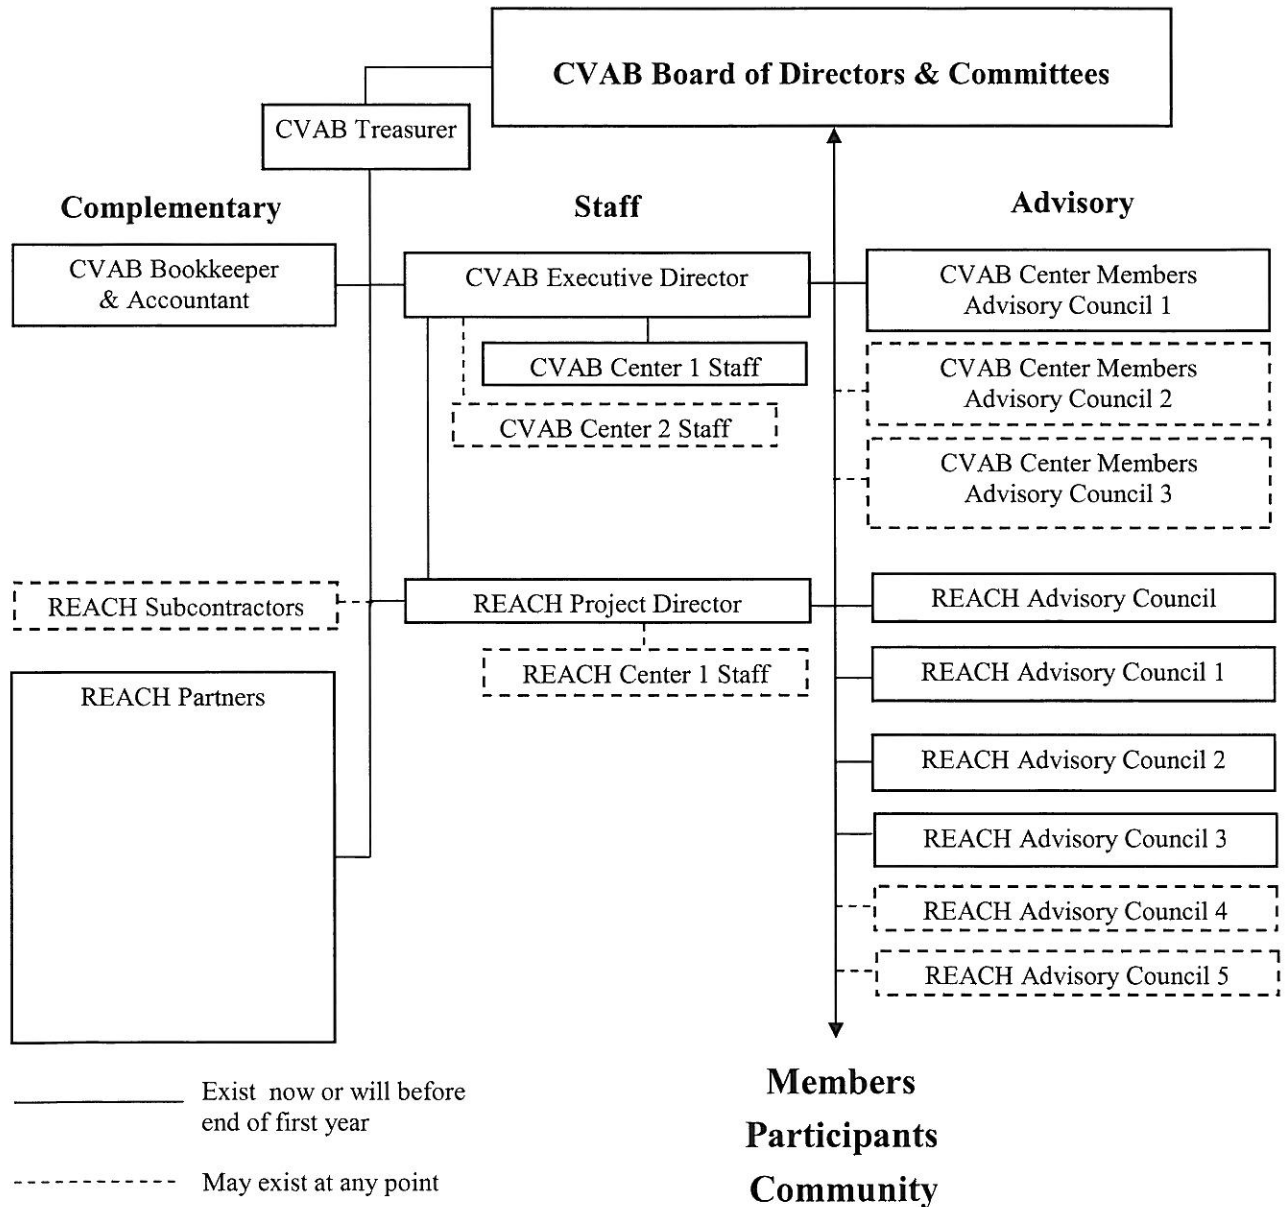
CVAB Board of Directors & Committees

CVAB Treasurer

Complementary

Staff

Advisory

CVAB Bookkeeper & Accountant

CVAB Executive Director

CVAB Center Members Advisory Council 1

CVAB Center 1 Staff

CVAB Center Members Advisory Council 2

CVAB Center 2 Staff

CVAB Center Members Advisory Council 3

REACH Subcontractors

REACH Project Director

REACH Advisory Council

REACH Center 1 Staff

REACH Partners

REACH Advisory Council 1

REACH Advisory Council 2

REACH Advisory Council 3

REACH Advisory Council 4

REACH Advisory Council 5

Exist now or will before end of first year

May exist at any point

Members
Participants
Community